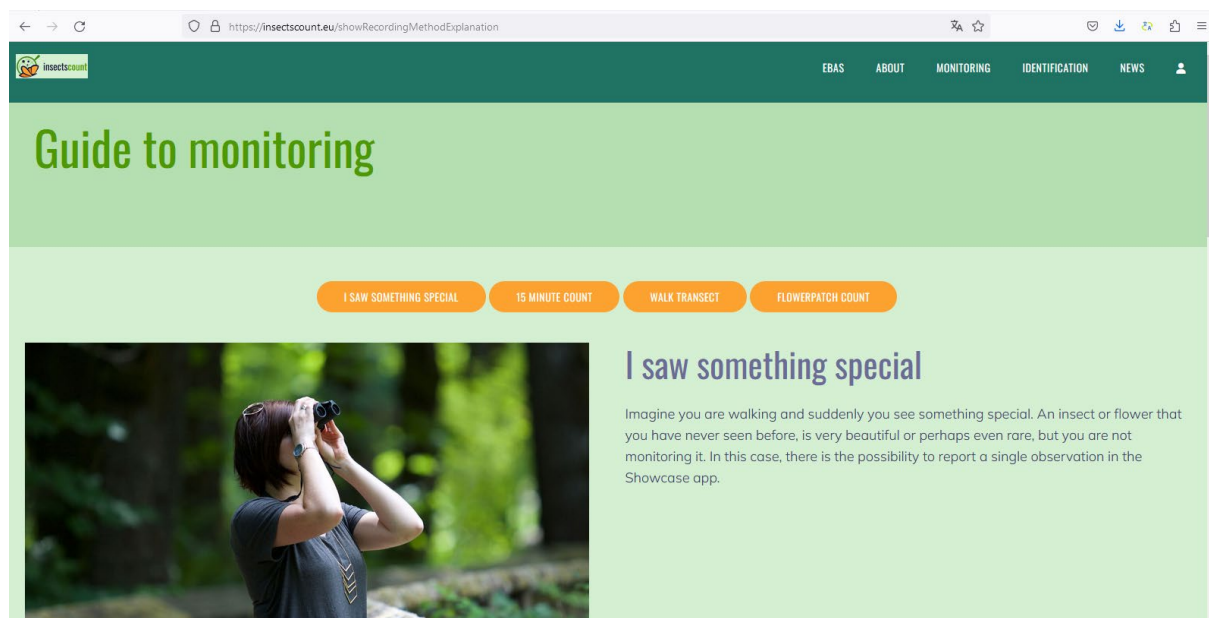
https://insectscount.eu/showRecordingMethodExplanation

insectscount

EBAS ABOUT MONITORING IDENTIFICATION NEWS

Guide to monitoring

I SAW SOMETHING SPECIAL 15 MINUTE COUNT WALK TRANSECT FLOWERPATCH COUNT

I saw something special

Imagine you are walking and suddenly you see something special. An insect or flower that you have never seen before, is very beautiful or perhaps even rare, but you are not monitoring it. In this case, there is the possibility to report a single observation in the Showcase app.